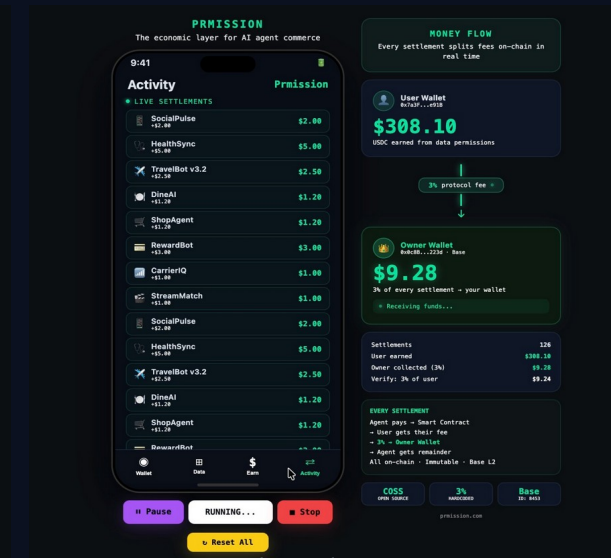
PRMISSION
The economic layer for AI agent commerce

9:41

Activity
Prmission

LIVE SETTLEMENTS

| | |
|---|---|
| SocialPulse +$2.00 | $2.00 |
| HealthSync +$5.00 | $5.00 |
| TravelBot v3.2 +$2.50 | $2.50 |
| DineAI +$1.20 | $1.20 |
| ShopAgent +$1.20 | $1.20 |
| RewardBot +$3.00 | $3.00 |
| CarrierIQ +$1.00 | $1.00 |
| StreamMatch +$1.00 | $1.00 |
| SocialPulse +$2.00 | $2.00 |
| HealthSync +$5.00 | $5.00 |
| TravelBot v3.2 +$2.50 | $2.50 |
| DineAI +$1.20 | $1.20 |
| ShopAgent +$1.20 | $1.20 |
| RewardBot | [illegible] |

Wallet Data Earn Activity

Pause RUNNING... Stop

Reset All

MONEY FLOW
Every settlement splits fees on-chain in real time

User Wallet
0x7a3F...e91B
$308.10
USDC earned from data permissions

3% protocol fee

Owner Wallet
0x8c8B...223d · Base
$9.28
3% of every settlement → your wallet
Receiving funds...

| | |
|---|---|
| Settlements | 126 |
| User earned | $308.10 |
| Owner collected (3%) | $9.28 |
| Verify: 3% of user | $9.24 |

EVERY SETTLEMENT
Agent pays → Smart Contract
→ User gets their fee
→ 3% → Owner Wallet
→ Agent gets remainder
All on-chain · Immutable · Base L2

COSS
OPEN SOURCE

3%
HARDCODED

Base
ID: 8453

prmission.com